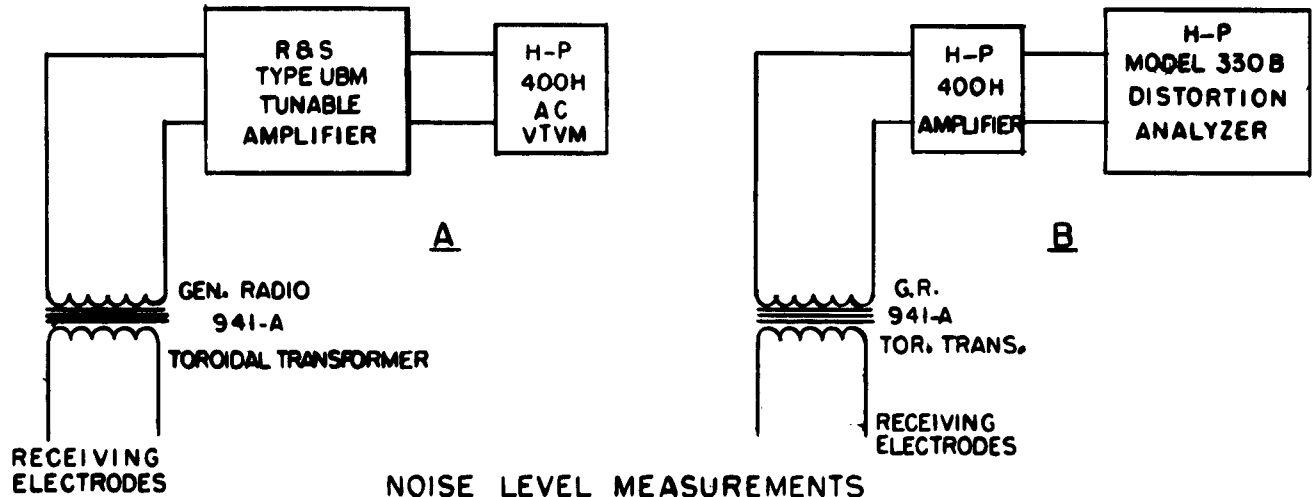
R&S
TYPE UBM
TUNABLE
AMPLIFIER

H-P
400H
AC
VTVM

A

GEN. RADIO
941-A
TOROIDAL TRANSFORMER

RECEIVING
ELECTRODES

H-P
400H
AMPLIFIER

H-P
MODEL 330B
DISTORTION
ANALYZER

B

G.R.
941-A
TOR. TRANS.

RECEIVING
ELECTRODES

NOISE LEVEL MEASUREMENTS